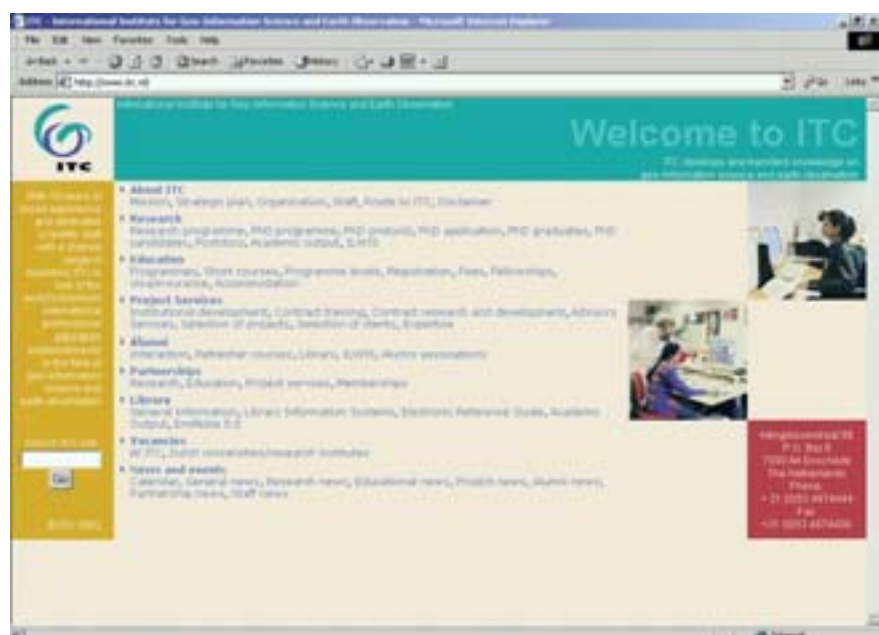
ITC - International Institute for Geo-Information Science and Earth Observation - Microsoft Internet Explorer

File Edit View Favorites Tools Help

Back Search Favorites History

Address http://www.itc.nl

Go Links

ITC

International Institute for Geo-Information Science and Earth Observation

Welcome to ITC

ITC develops and transfers knowledge on geo-information science and earth observation

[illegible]

Search this site

Go

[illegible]

• About ITC
Mission, Strategic plan, Organization, Staff, Route to ITC, Disclaimer

• Research
Research programme, PhD programme, PhD projects, PhD application, PhD graduates, PhD candidates, Postdocs, Academic output, ILWIS

• Education
Programmes, Short courses, Programme levels, Registration, Fees, Fellowships, Visa/insurance, Accommodation

• Project Services
Institutional development, Contract training, Contract research and development, Advisory Services, Selection of projects, Selection of clients, Expertise

• Alumni
Interaction, Refresher courses, Library, ILWIS, Alumni associations

• Partnerships
Research, Education, Project services, Memberships

• Library
General information, Library Information Systems, Electronic Reference Guide, Academic Output, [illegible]

• Vacancies
At ITC, Dutch universities/research institutes

• News and events
Calendar, General news, Research news, Educational news, Project news, Alumni news, Partnership news, Staff news

Hengelosestraat 99
P.O. Box 6
7500 AA Enschede
The Netherlands
Phone
+31 (0)53 4874444
Fax
+31 (0)53 4874400